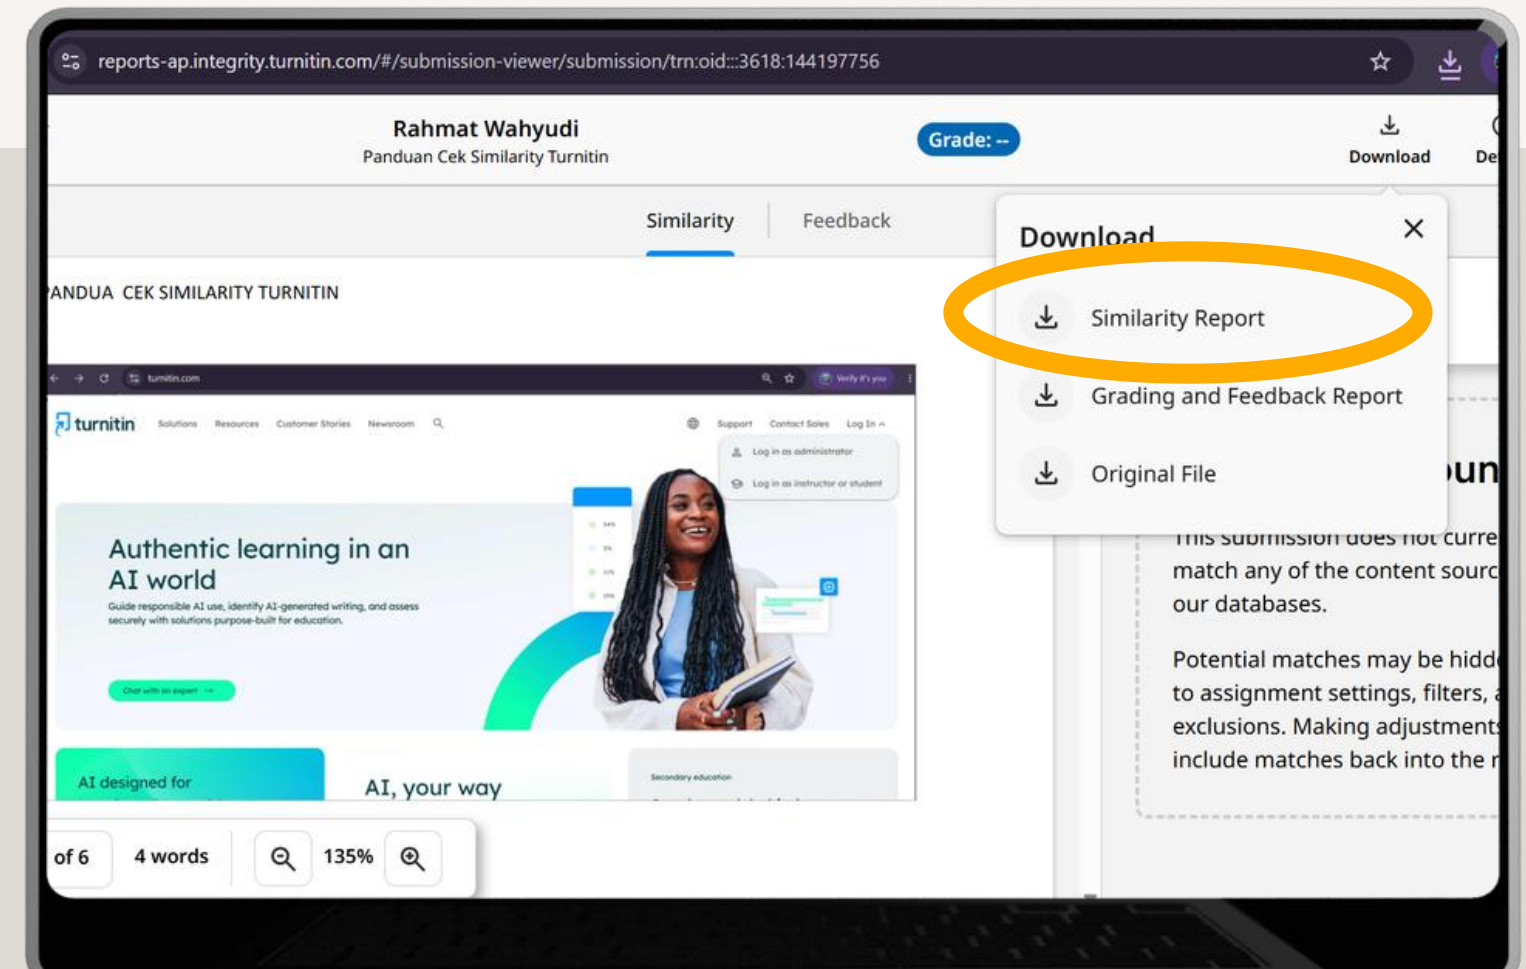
reports-ap.integrity.turnitin.com/#/submission-viewer/submission/trn:oid:::3618:144197756

Rahmat Wahyudi
Panduan Cek Similarity Turnitin

Grade: --

Download

De

Similarity Feedback

ANDUA CEK SIMILARITY TURNITIN

turnitin.com

Verify it's you

turnitin Solutions Resources Customer Stories Newsroom

Support Contact Sales Log In

Log in as administrator
Log in as instructor or student

Authentic learning in an AI world

Guide responsible AI use, identify AI-generated writing, and assess securely with solutions purpose-built for education.

Chat with an expert →

AI designed for

AI, your way

Secondary education

Download

Similarity Report

Grading and Feedback Report

Original File

un

This submission does not curre match any of the content sourc our databases.

Potential matches may be hidd to assignment settings, filters, exclusions. Making adjustment include matches back into the r

of 6 4 words 135%